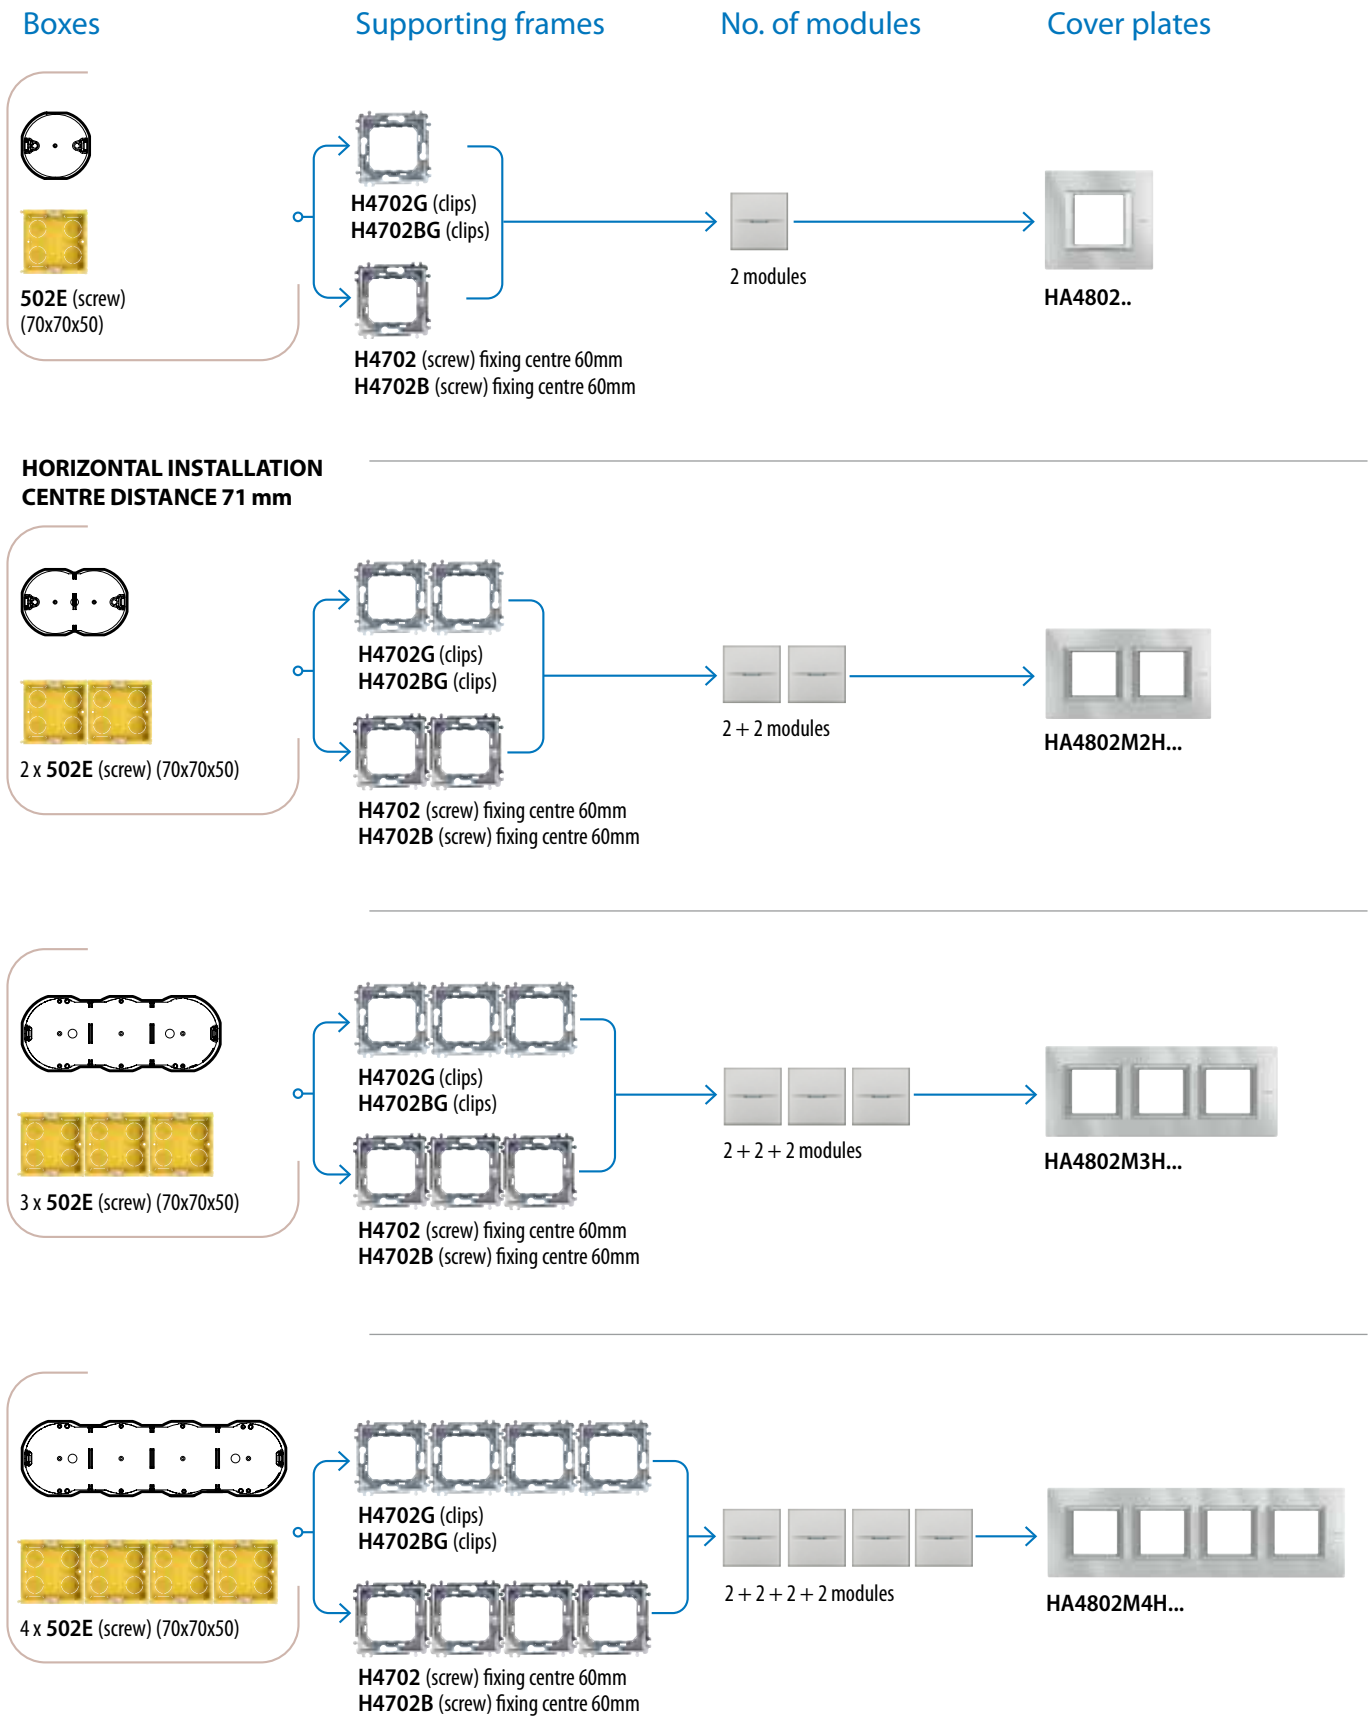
Boxes

Supporting frames

No. of modules

Cover plates

502E (screw) (70x70x50)

H4702G (clips)
H4702BG (clips)

H4702 (screw) fixing centre 60mm
H4702B (screw) fixing centre 60mm

2 modules

HA4802..

HORIZONTAL INSTALLATION
CENTRE DISTANCE 71 mm

2 x 502E (screw) (70x70x50)

H4702G (clips)
H4702BG (clips)

H4702 (screw) fixing centre 60mm
H4702B (screw) fixing centre 60mm

2 + 2 modules

HA4802M2H...

3 x 502E (screw) (70x70x50)

H4702G (clips)
H4702BG (clips)

H4702 (screw) fixing centre 60mm
H4702B (screw) fixing centre 60mm

2 + 2 + 2 modules

HA4802M3H...

4 x 502E (screw) (70x70x50)

H4702G (clips)
H4702BG (clips)

H4702 (screw) fixing centre 60mm
H4702B (screw) fixing centre 60mm

2 + 2 + 2 + 2 modules

HA4802M4H...